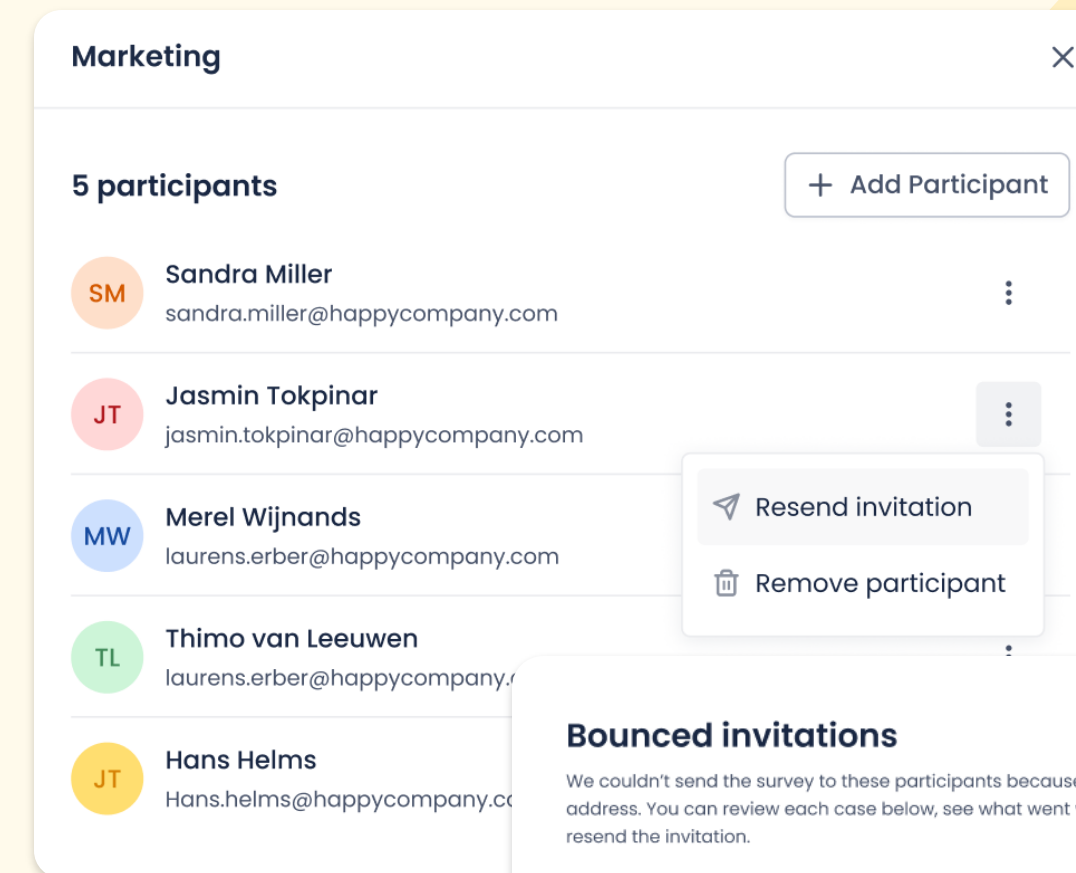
Marketing

5 participants

+ Add Participant

SM Sandra Miller
sandra.miller@happycompany.com

JT Jasmin Tokpinar
jasmin.tokpinar@happycompany.com

Resend invitation

Remove participant

MW Merel Wijnands
laurens.erber@happycompany.com

TL Thimo van Leeuwen
laurens.erber@happycompany.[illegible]

JT Hans Helms
Hans.helms@happycompany.c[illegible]

Bounced invitations

We couldn't send the survey to these participants becaus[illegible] address. You can review each case below, see what went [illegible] resend the invitation.